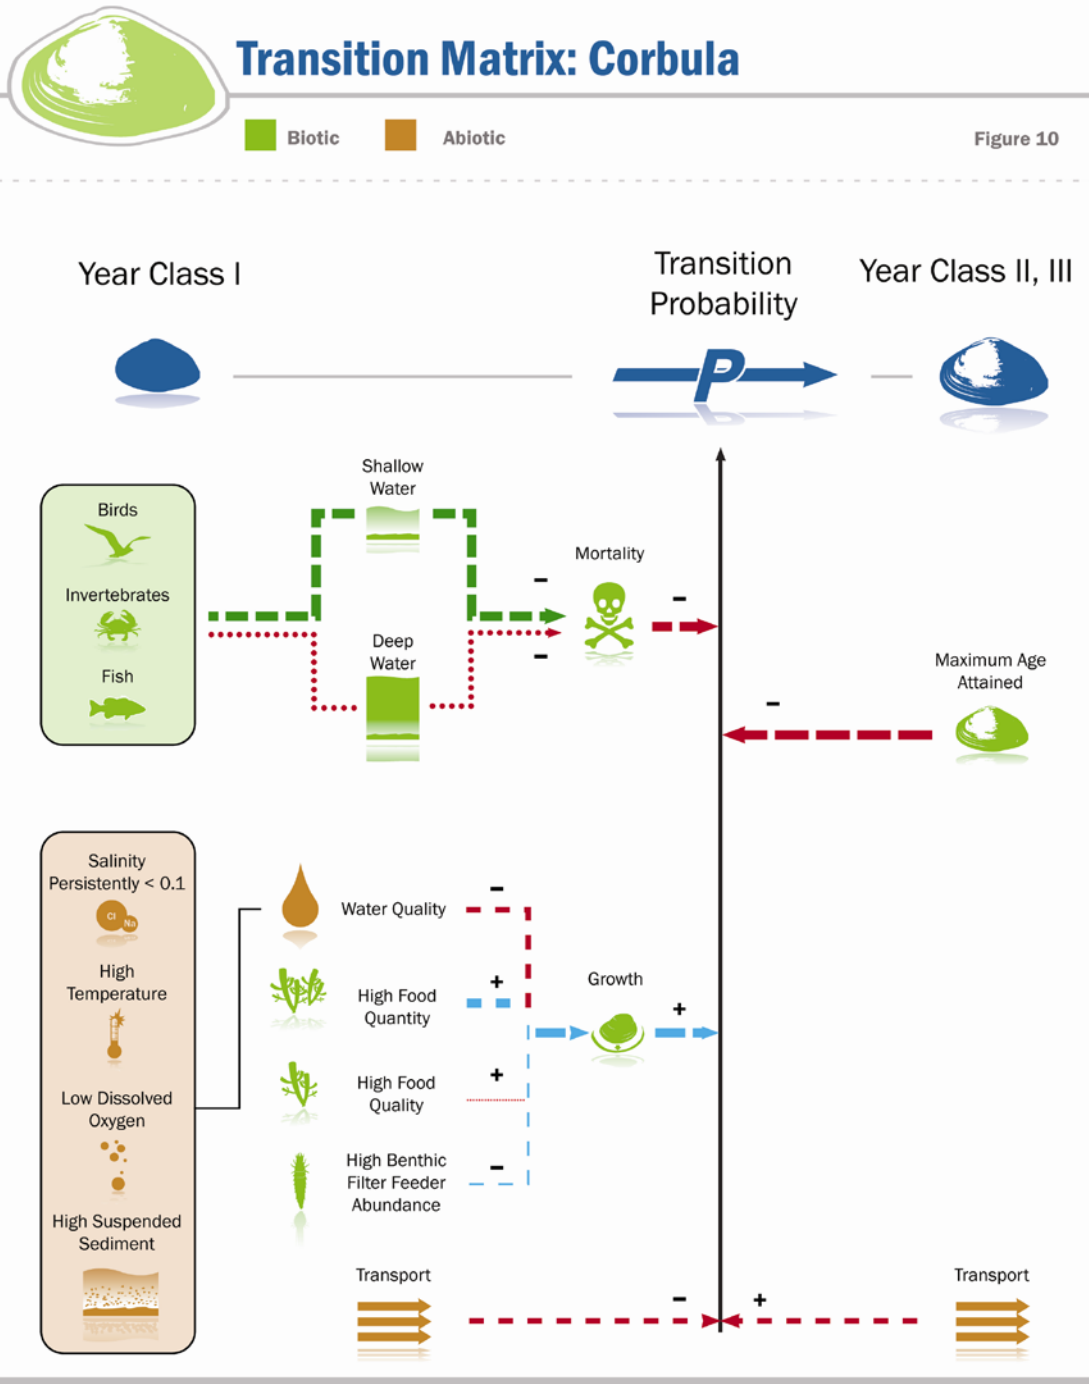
Transition Matrix: Corbula

Biotic Abiotic

Figure 10

Year Class I

Transition Probability

Year Class II, III

P

Birds

Invertebrates

Fish

Shallow Water

Deep Water

Mortality

-

-

-

Maximum Age Attained

-

Salinity Persistently < 0.1

Cl Na

High Temperature

Low Dissolved Oxygen

High Suspended Sediment

Water Quality

-

High Food Quantity

+

Growth

+

High Food Quality

+

High Benthic Filter Feeder Abundance

-

Transport

-

+

Transport